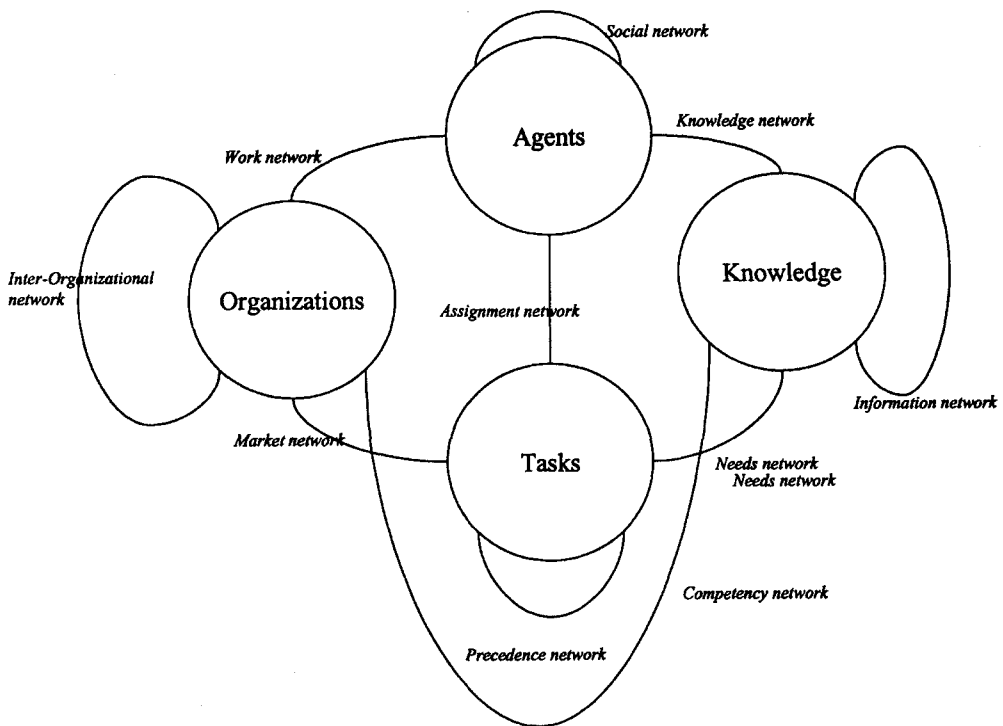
Social network

Agents

Knowledge network

Work network

Inter-Organizational network

Organizations

Knowledge

Assignment network

Information network

Market network

Tasks

Needs network
Needs network

Competency network

Precedence network